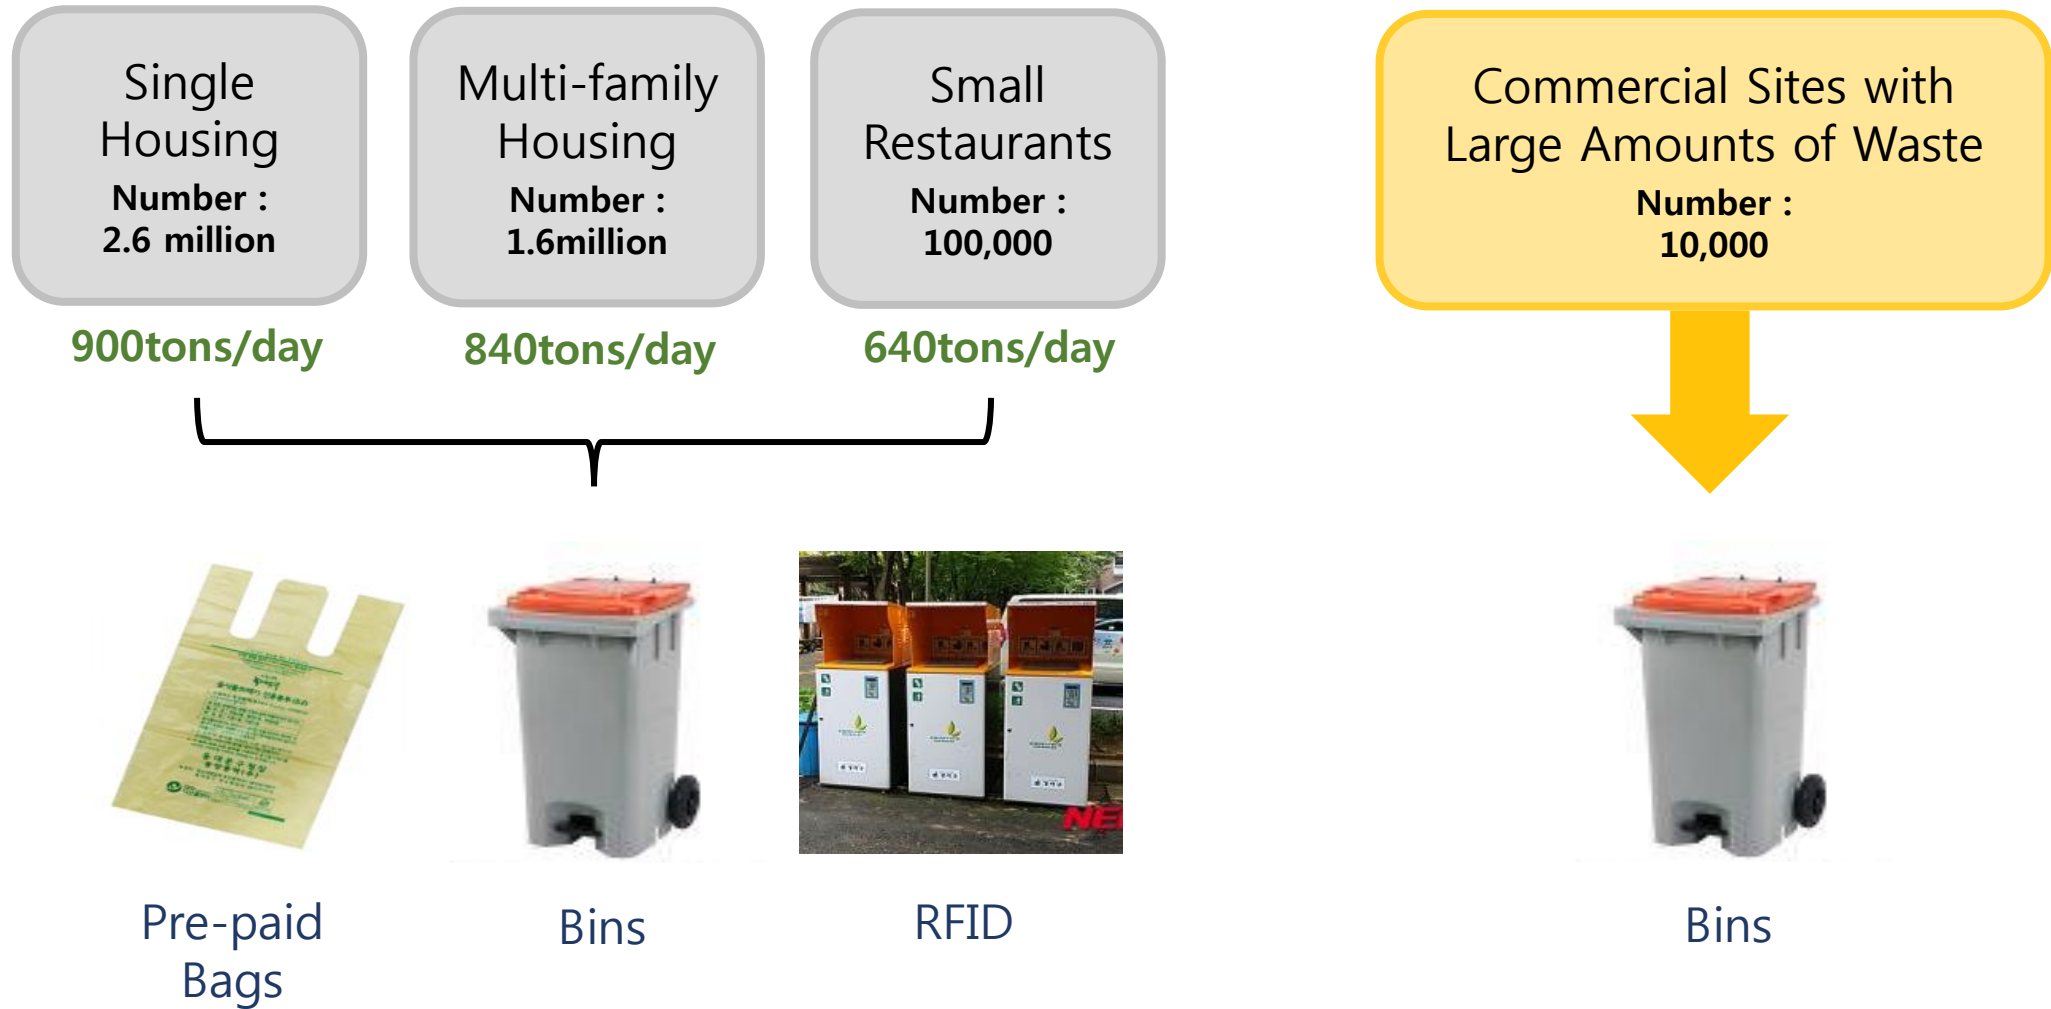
Single Housing
Number :
2.6 million

Multi-family Housing
Number :
1.6million

Small Restaurants
Number :
100,000

Commercial Sites with Large Amounts of Waste
Number :
10,000

900tons/day

840tons/day

640tons/day

Pre-paid Bags

Bins

RFID

Bins